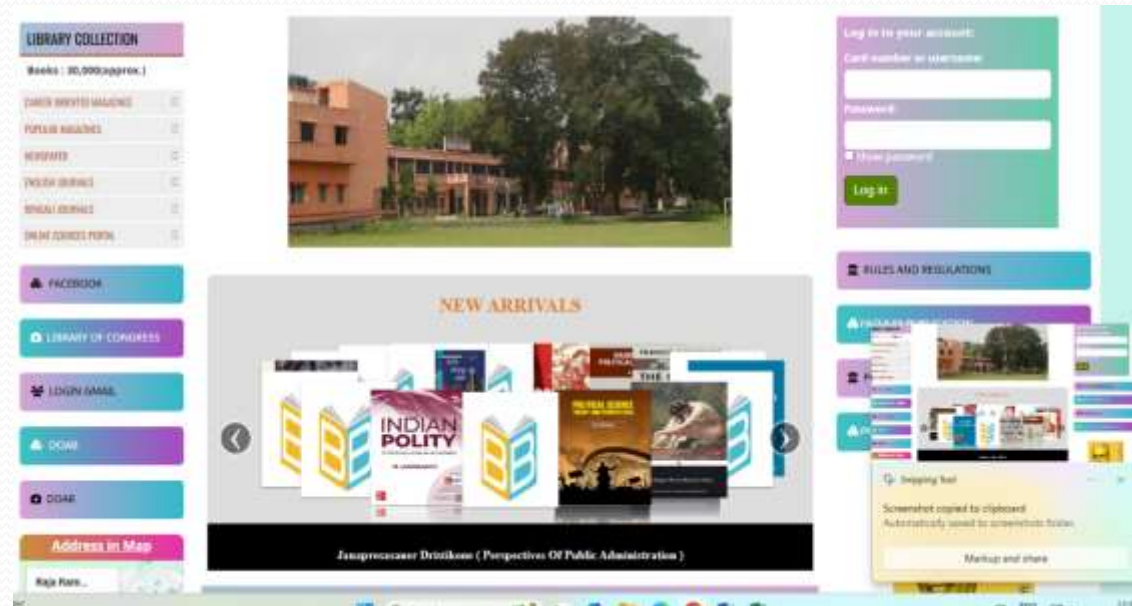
LIBRARY COLLECTION

Books : 30,000(approx.)

CAREER ORIENTED MAGAZINES

POPULAR MAGAZINES

NEWSPAPER

ENGLISH JOURNALS

BENGALI JOURNALS

ONLINE COURSES PORTAL

FACEBOOK

LIBRARY OF CONGRESS

LOGIN GMAIL

DOAJ

DOAB

Address in Map

Raja Ram...

NEW ARRIVALS

INDIAN POLITY

POLITICAL SCIENCE

Janaprosasaner Dristikone ( Perspectives Of Public Administration )

Log in to your account:

Card number or username:

Password:

Show password

Log in

RULES AND REGULATIONS

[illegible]

Snipping Tool

Screenshot copied to clipboard

Automatically saved to screenshots folder.

Markup and share